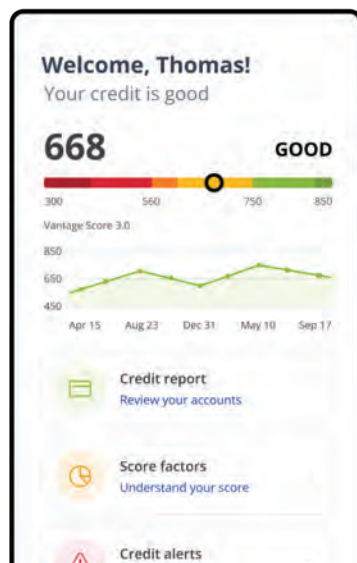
Welcome, Thomas!
Your credit is good

668

GOOD

300 560 750 850

Vantage Score 3.0

850
650
450

Apr 15 Aug 23 Dec 31 May 10 Sep 17

Credit report
Review your accounts

Score factors
Understand your score

Credit alerts